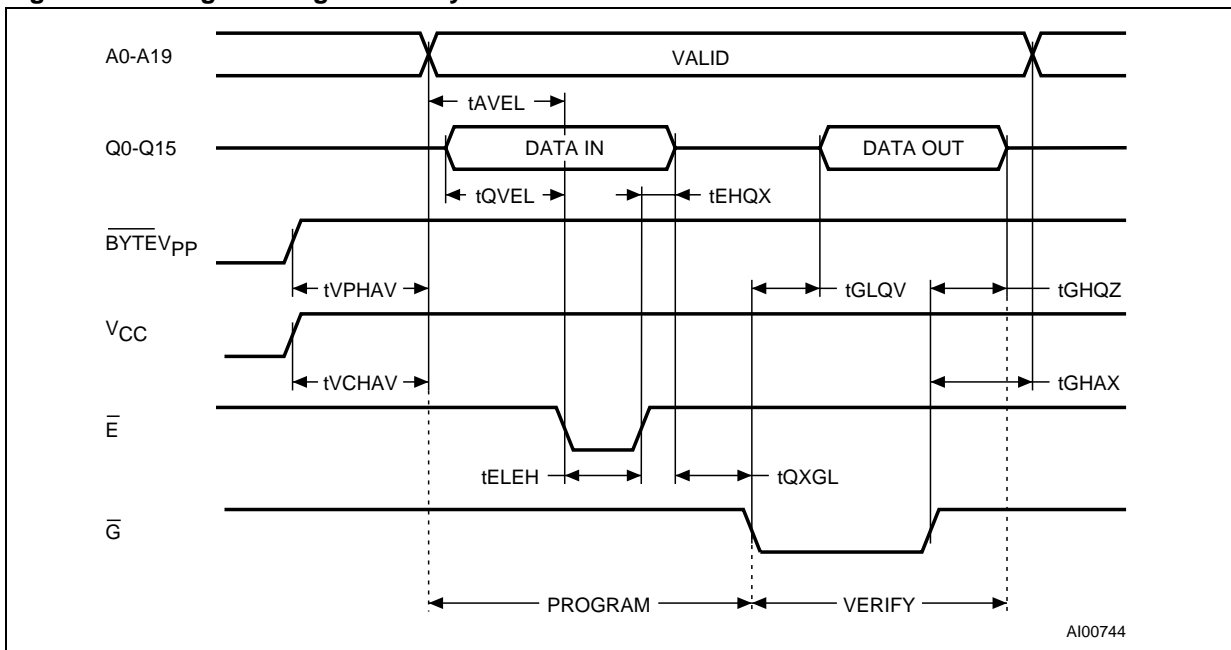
A0-A19

VALID

tAVEL

Q0-Q15

DATA IN

DATA OUT

tQVEL

tEHQX

$\overline{BYTE}V_{PP}$

tVPHAV

tGLQV

tGHQZ

$V_{CC}$

tVCHAV

tGHAX

$\overline{E}$

tELEH

tQXGL

$\overline{G}$

PROGRAM

VERIFY

AI00744